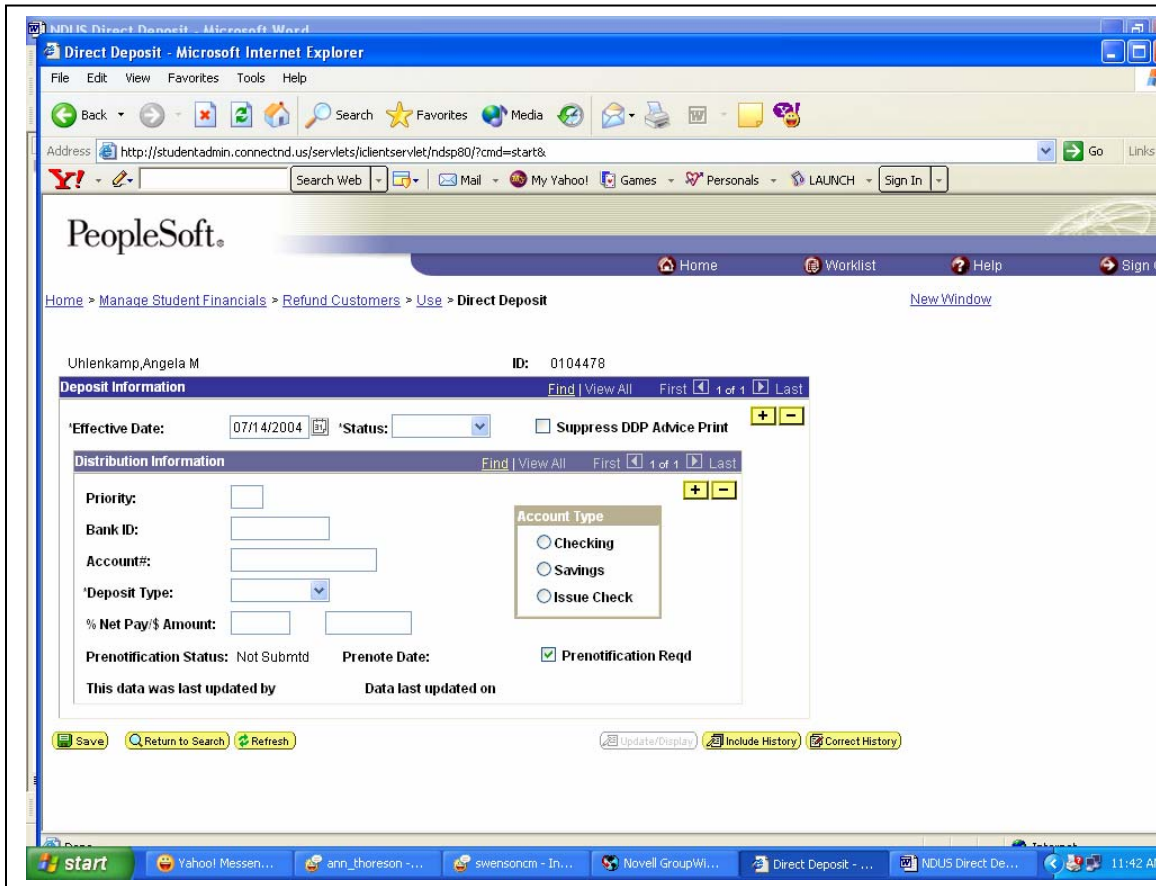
NDUS Direct Deposit - Microsoft Word

Direct Deposit - Microsoft Internet Explorer

File Edit View Favorites Tools Help

Back Search Favorites Media

Address http://studentadmin.connectnd.us/servlets/iclientservlet/ndsp80/?cmd=start&

Go Links

Search Web Mail My Yahoo! Games Personals LAUNCH Sign In

PeopleSoft.

Home Worklist Help Sign

Home > Manage Student Financials > Refund Customers > Use > Direct Deposit

New Window

Uhlenkamp,Angela M

ID: 0104478

Deposit Information

Find | View All First 1 of 1 Last

*Effective Date: 07/14/2004 *Status:

Suppress DDP Advice Print

Distribution Information

Find | View All First 1 of 1 Last

Priority:

Bank ID:

Account#:

*Deposit Type:

% Net Pay/$ Amount:

Account Type

Checking

Savings

Issue Check

Prenotification Status: Not Submtd Prenote Date:

Prenotification Reqd

This data was last updated by Data last updated on

Save Return to Search Refresh

Update/Display Include History Correct History

start Yahoo! Messen... ann_thoreson -... swensoncm - In... Novell GroupWi... Direct Deposit - ... NDUS Direct De... 11:42 A